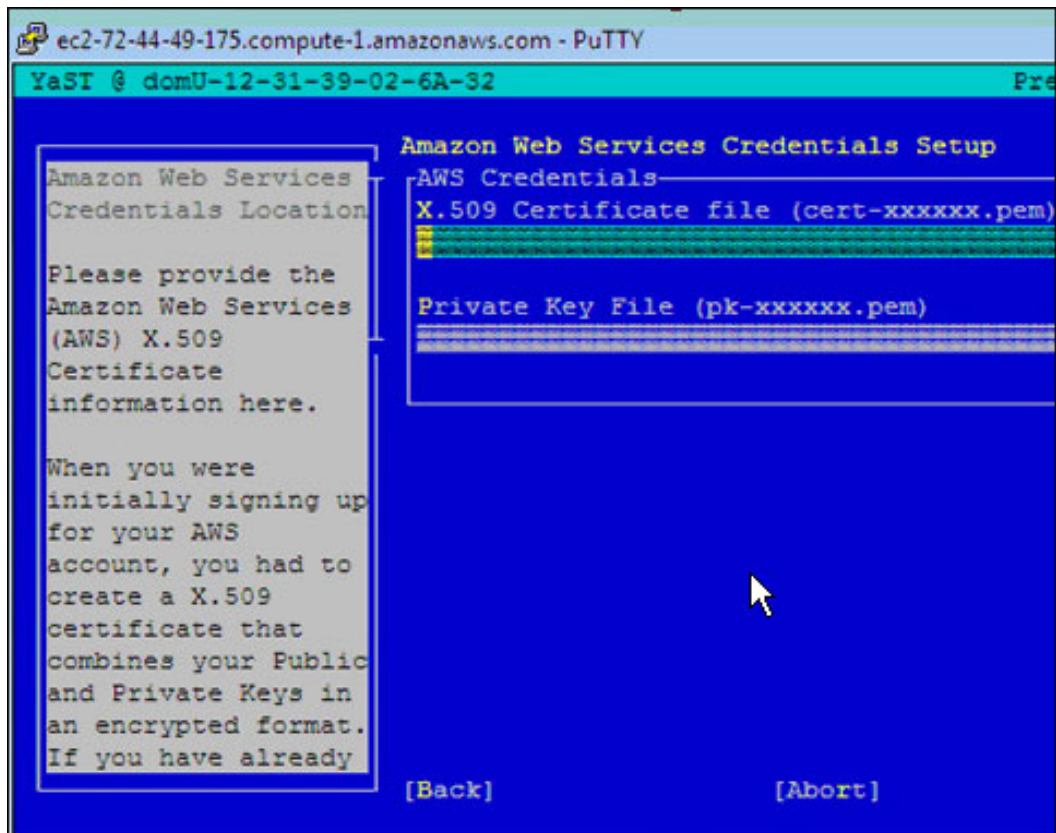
ec2-72-44-49-175.compute-1.amazonaws.com - PuTTY

YaST @ domU-12-31-39-02-6A-32

Pre

Amazon Web Services Credentials Location

Please provide the Amazon Web Services (AWS) X.509 Certificate information here.

When you were initially signing up for your AWS account, you had to create a X.509 certificate that combines your Public and Private Keys in an encrypted format. If you have already

Amazon Web Services Credentials Setup

AWS Credentials

X.509 Certificate file (cert-xxxxxx.pem)

Private Key File (pk-xxxxxx.pem)

[Back]

[Abort]